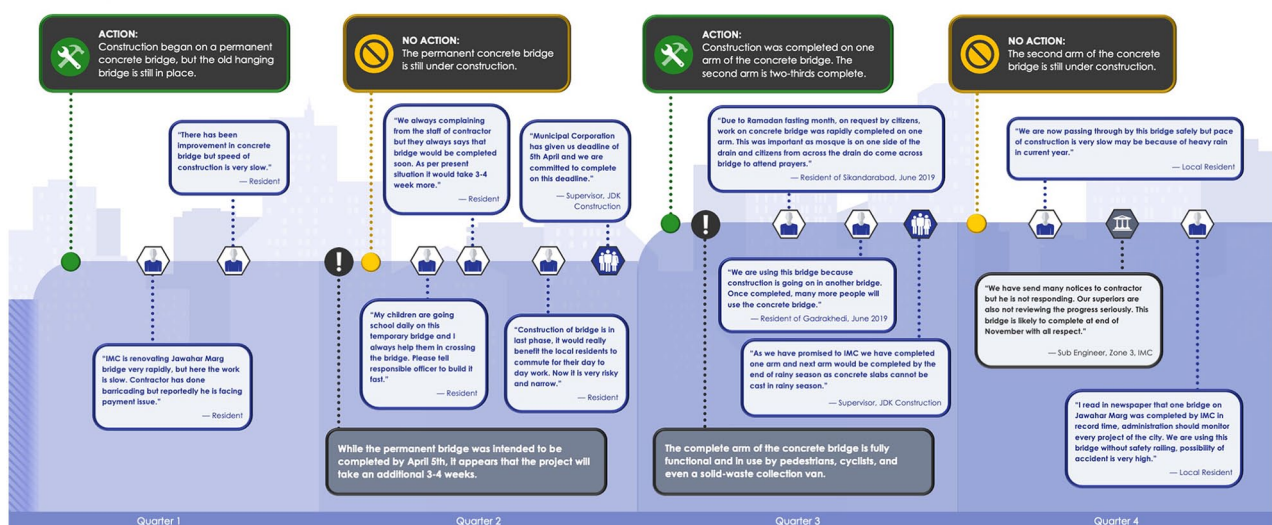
ACTION:
Construction began on a permanent concrete bridge, but the old hanging bridge is still in place.

"There has been improvement in concrete bridge but speed of construction is very slow."
— Resident

"IMC is renovating Jawahar Marg bridge very rapidly, but here the work is slow. Contractor has done barricading but reportedly he is facing payment issue."
— Resident

NO ACTION:
The permanent concrete bridge is still under construction.

"We always complaining from the staff of contractor but they always says that bridge would be completed soon. As per present situation it would take 3-4 week more."
— Resident

"Municipal Corporation has given us deadline of 5th April and we are committed to complete on this deadline."
— Supervisor, JDK Construction

"My children are going school daily on this temporary bridge and I always help them in crossing the bridge. Please tell responsible officer to build it fast."
— Resident

"Construction of bridge is in last phase, it would really benefit the local residents to commute for their day to day work. Now it is very risky and narrow."
— Resident

While the permanent bridge was intended to be completed by April 5th, it appears that the project will take an additional 3-4 weeks.

ACTION:
Construction was completed on one arm of the concrete bridge. The second arm is two-thirds complete.

"Due to Ramadan fasting month, on request by citizens, work on concrete bridge was rapidly completed on one arm. This was important as mosque is on one side of the drain and citizens from across the drain do come across bridge to attend prayers."
— Resident of Sikandarabad, June 2019

"We are using this bridge because construction is going on in another bridge. Once completed, many more people will use the concrete bridge."
— Resident of Gadrakhedi, June 2019

"As we have promised to IMC we have completed one arm and next arm would be completed by the end of rainy season as concrete slabs cannot be cast in rainy season."
— Supervisor, JDK Construction

The complete arm of the concrete bridge is fully functional and in use by pedestrians, cyclists, and even a solid-waste collection van.

NO ACTION:
The second arm of the concrete bridge is still under construction.

"We are now passing through by this bridge safely but pace of construction is very slow may be because of heavy rain in current year."
— Local Resident

"We have send many notices to contractor but he is not responding. Our superiors are also not reviewing the progress seriously. This bridge is likely to complete at end of November with all respect."
— Sub Engineer, Zone 3, IMC

"I read in newspaper that one bridge on Jawahar Marg was completed by IMC in record time, administration should monitor every project of the city. We are using this bridge without safety railing, possibility of accident is very high."
— Local Resident

Quarter 1
Quarter 2
Quarter 3
Quarter 4